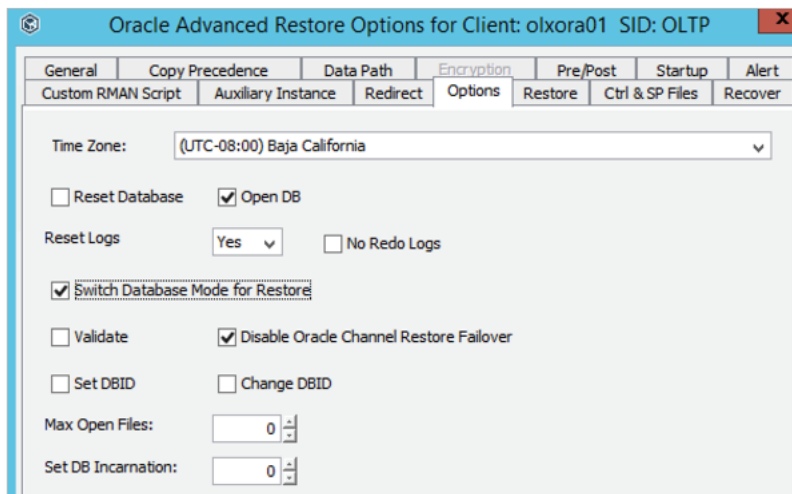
Oracle Advanced Restore Options for Client: olxora01 SID: OLTP

X

General | Copy Precedence | Data Path | Encryption | Pre/Post | Startup | Alert

Custom RMAN Script | Auxiliary Instance | Redirect | Options | Restore | Ctrl & SP Files | Recover

Time Zone: (UTC-08:00) Baja California

Reset Database

Open DB

Reset Logs Yes

No Redo Logs

Switch Database Mode for Restore

Validate

Disable Oracle Channel Restore Failover

Set DBID

Change DBID

Max Open Files: 0

Set DB Incarnation: 0